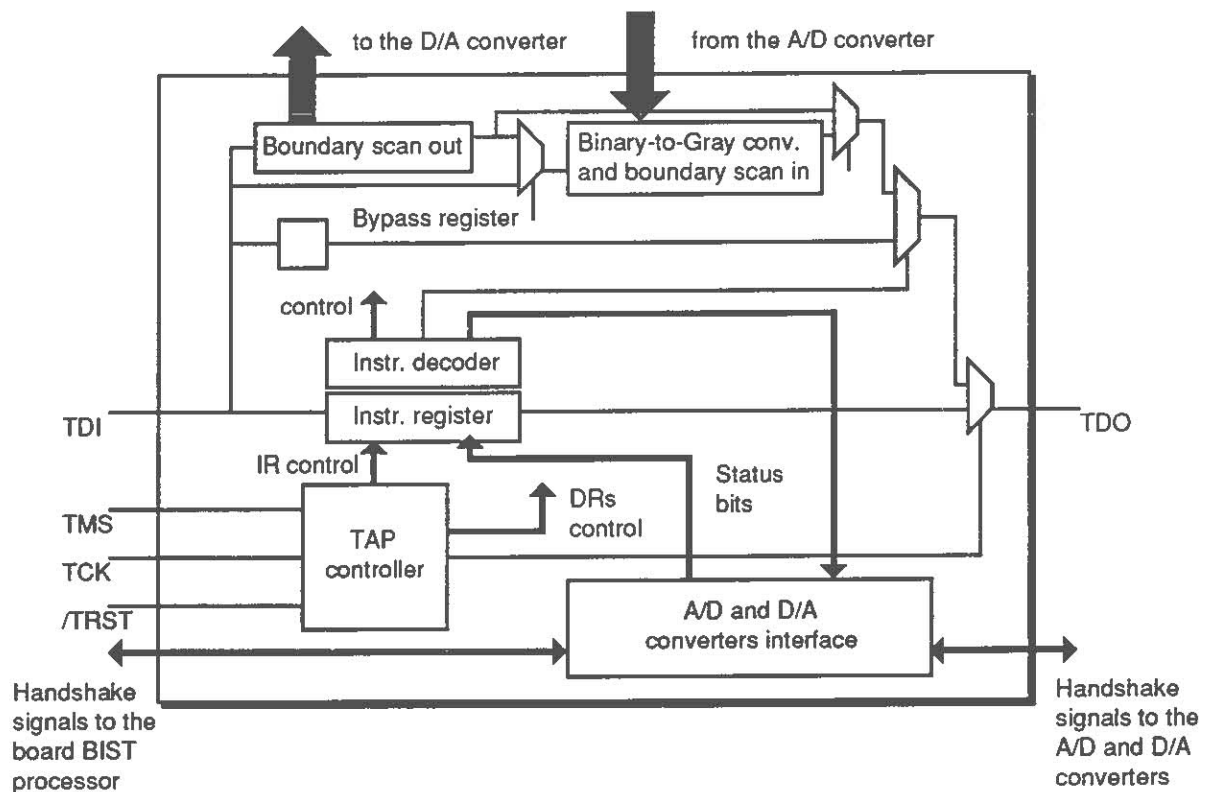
to the D/A converter

from the A/D converter

Boundary scan out

Binary-to-Gray conv. and boundary scan in

Bypass register

control

Instr. decoder

TDI

Instr. register

TDO

IR control

Status bits

TMS

DRs control

TAP controller

TCK

/TRST

A/D and D/A converters interface

Handshake signals to the board BIST processor

Handshake signals to the A/D and D/A converters